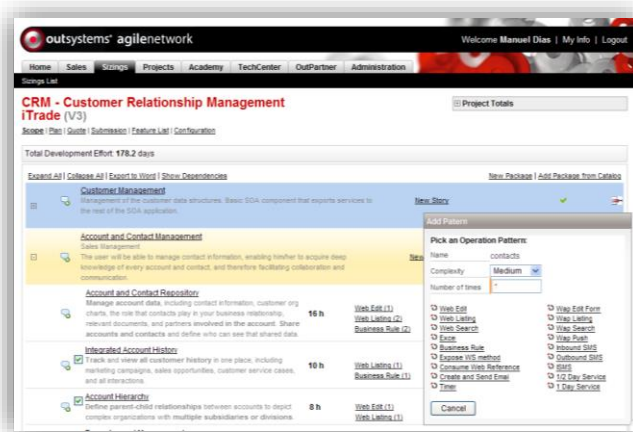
outsystems agilenetwork

Welcome Manuel Dias | My Info | Logout

Home | Sales | Sizings | Projects | Academy | TechCenter | OutPartner | Administration

Sizings List

CRM - Customer Relationship Management iTrade (V3)

Scope | Plan | Quote | Submission | Feature List | Configuration

Project Totals

Total Development Effort: 178.2 days

Expand All | Collapse All | Export to Word | Show Dependencies

New Package | Add Package from Catalog

Customer Management
Management of the customer data structures. Basic SOA component that exports services to the rest of the SOA application.

New Story

Account and Contact Management
Sales Management
The user will be able to manage contact information, enabling him/her to acquire deep knowledge of every account and contact, and therefore facilitating collaboration and communication.

New

Account and Contact Repository
Manage account data, including contact information, customer org charts, the role that contacts play in your business relationship, relevant documents, and partners involved in the account. Share accounts and contacts and define who can see that shared data.

16 h

Web Edit (1)
Web Listing (2)
Business Rule (2)

Integrated Account History
Track and view all customer history in one place, including marketing campaigns, sales opportunities, customer service cases, and all interactions.

10 h

Web Listing (1)
Business Rule (1)

Account Hierarchy
Define parent-child relationships between accounts to depict complex organizations with multiple subsidiaries or divisions.

8 h

Web Edit (1)
Web Listing (1)

Add Pattern

Pick an Operation Pattern:

Name: contacts
Complexity: Medium
Number of times: 1

Web Edit
Web Listing
Web Search
Exce
Business Rule
Expose WS method
Consume Web Reference
Create and Send Email
Timer

Wap Edit Form
Wap Listing
Wap Search
Wap Push
Inbound SMS
Outbound SMS
MMS
1/2 Day Service
1 Day Service

Cancel